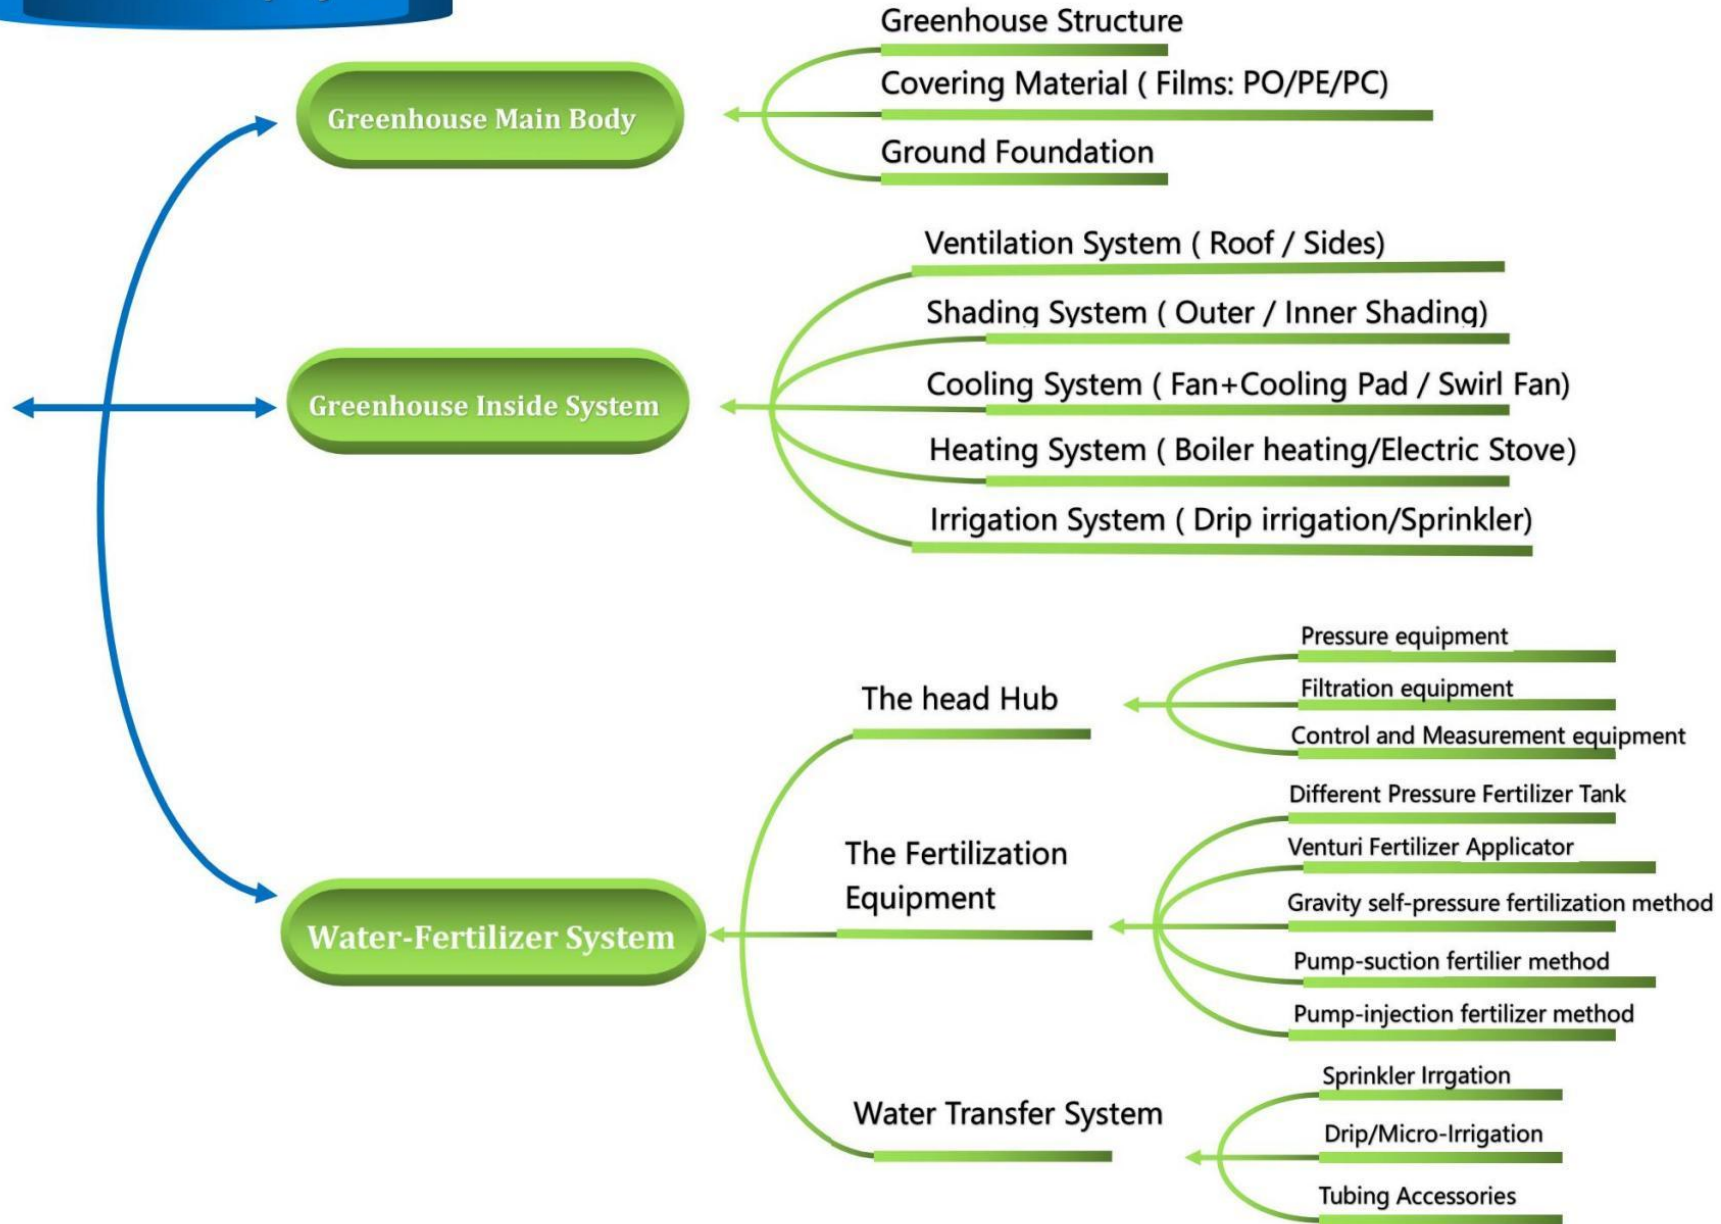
Greenhouse Main Body

Greenhouse Structure

Covering Material ( Films: PO/PE/PC)

Ground Foundation

Greenhouse Inside System

Ventilation System ( Roof / Sides)

Shading System ( Outer / Inner Shading)

Cooling System ( Fan+Cooling Pad / Swirl Fan)

Heating System ( Boiler heating/Electric Stove)

Irrigation System ( Drip irrigation/Sprinkler)

Water-Fertilizer System

The head Hub

Pressure equipment

Filtration equipment

Control and Measurement equipment

The Fertilization Equipment

Different Pressure Fertilizer Tank

Venturi Fertilizer Applicator

Gravity self-pressure fertilization method

Pump-suction fertilier method

Pump-injection fertilizer method

Water Transfer System

Sprinkler Irrgation

Drip/Micro-Irrigation

Tubing Accessories